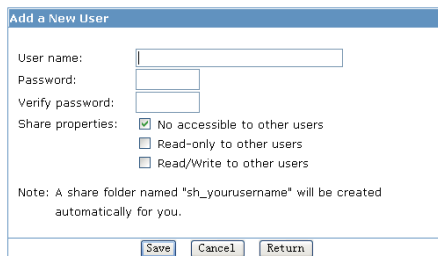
Add a New User

User name:
Password:
Verify password:
Share properties: No accessible to other users
Read-only to other users
Read/Write to other users

Note: A share folder named "sh_yourusername" will be created automatically for you.

Save Cancel Return